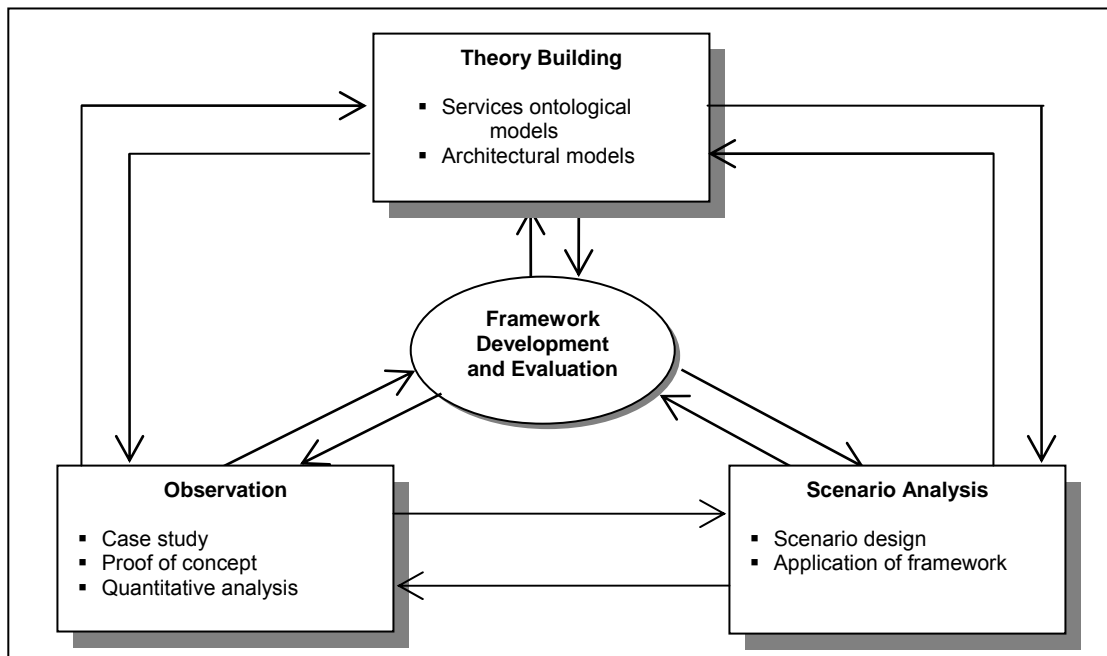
Theory Building

- Services ontological models
- Architectural models

Framework Development and Evaluation

Observation

- Case study
- Proof of concept
- Quantitative analysis

Scenario Analysis

- Scenario design
- Application of framework